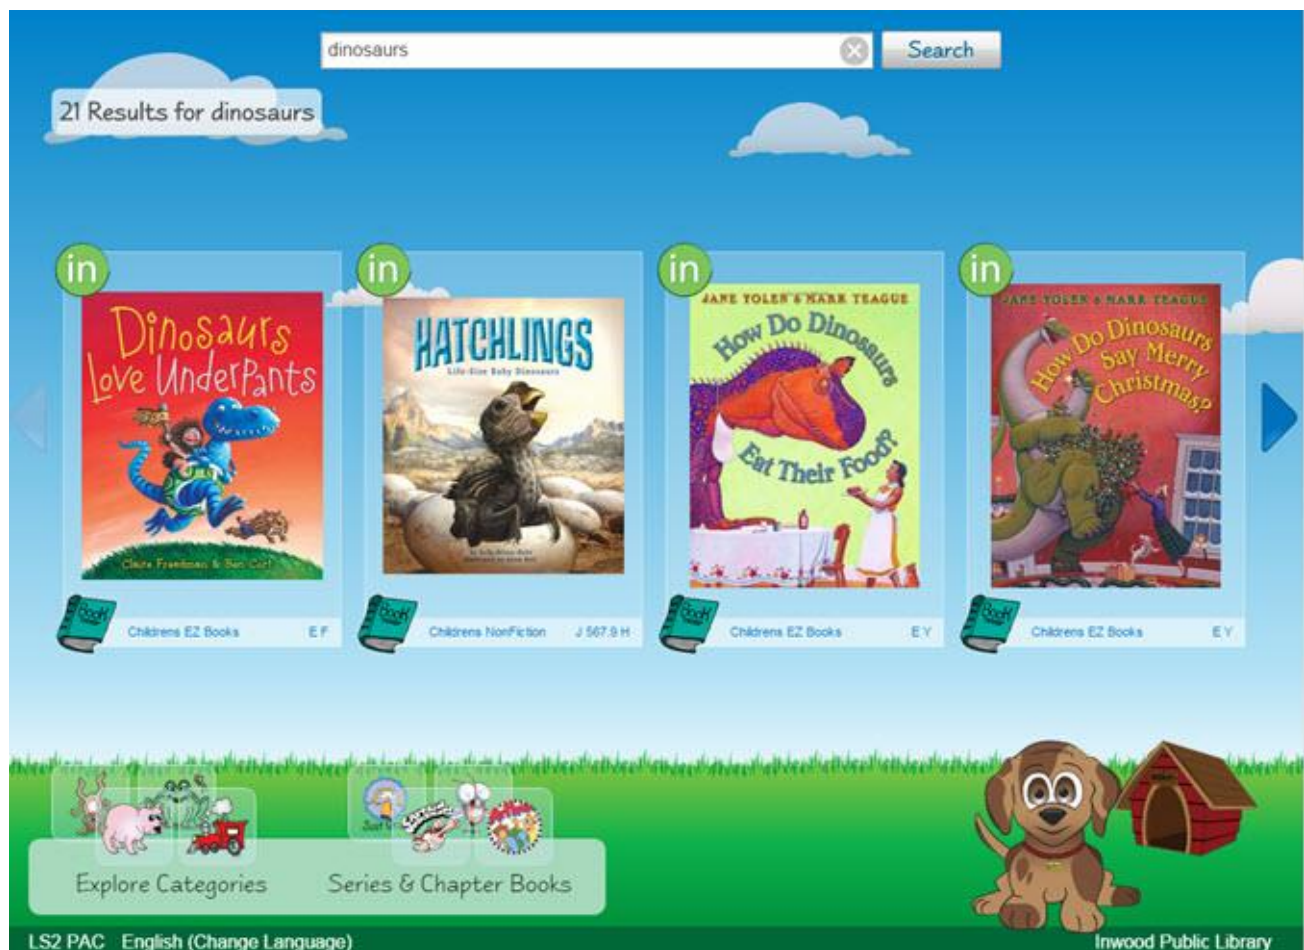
dinosaurs

Search

21 Results for dinosaurs

in

Dinosaurs Love UnderPants

Claire Freedman & Ben Cort

Book

Childrens EZ Books

E F

in

HATCHLINGS

Life-Size Baby Dinosaurs

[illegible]

Book

Childrens NonFiction

J 567.9 H

in

JANE YOLEN & MARK TEAGUE

How Do Dinosaurs Eat Their Food?

Book

Childrens EZ Books

E Y

in

JANE YOLEN & MARK TEAGUE

How Do Dinosaurs Say Merry Christmas?

Book

Childrens EZ Books

E Y

Explore Categories

Series & Chapter Books

LS2 PAC English (Change Language)

Inwood Public Library